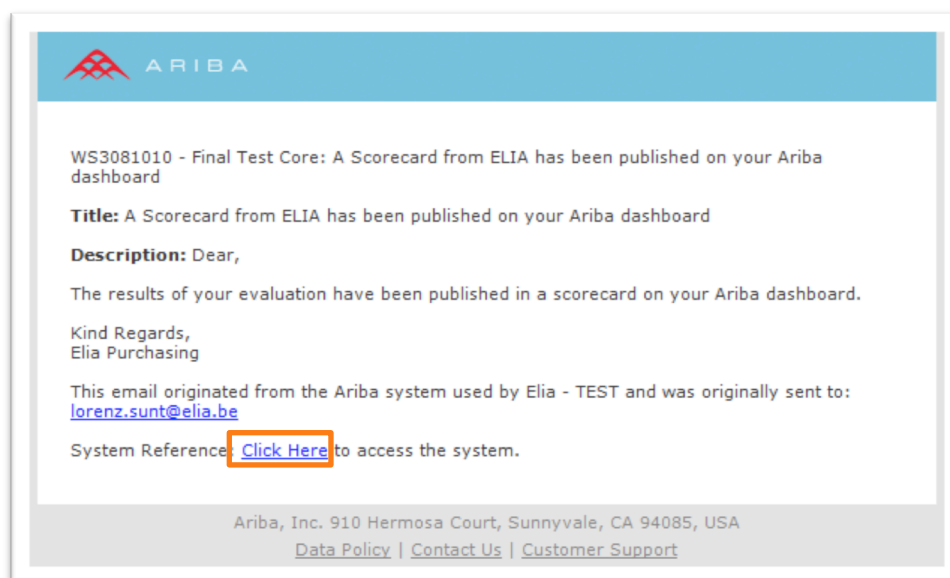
ARIBA

WS3081010 - Final Test Core: A Scorecard from ELIA has been published on your Ariba dashboard

**Title:** A Scorecard from ELIA has been published on your Ariba dashboard

**Description:** Dear,

The results of your evaluation have been published in a scorecard on your Ariba dashboard.

Kind Regards,
Elia Purchasing

This email originated from the Ariba system used by Elia - TEST and was originally sent to: lorenz.sunt@elia.be

System Reference: Click Here to access the system.

Ariba, Inc. 910 Hermosa Court, Sunnyvale, CA 94085, USA
Data Policy | Contact Us | Customer Support